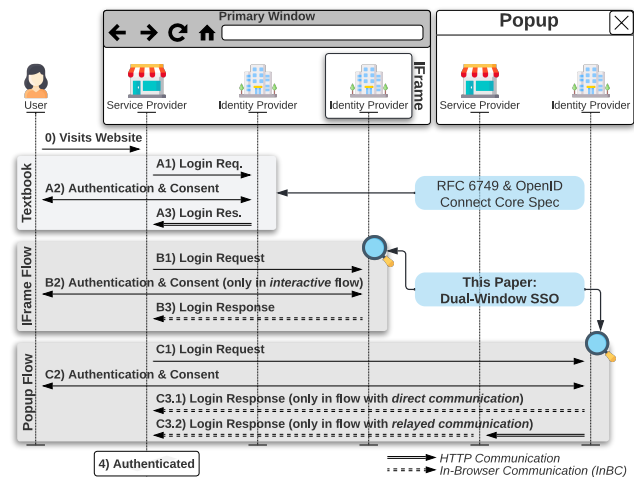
Primary Window

Popup

IFrame

User

Service Provider

Identity Provider

Identity Provider

Service Provider

Identity Provider

0) Visits Website

Textbook

A1) Login Req.

A2) Authentication & Consent

A3) Login Res.

RFC 6749 & OpenID Connect Core Spec

IFrame Flow

B1) Login Request

B2) Authentication & Consent (only in *interactive* flow)

B3) Login Response

This Paper: Dual-Window SSO

Popup Flow

C1) Login Request

C2) Authentication & Consent

C3.1) Login Response (only in flow with *direct communication*)

C3.2) Login Response (only in flow with *relayed communication*)

4) Authenticated

*HTTP Communication*

*In-Browser Communication (InBC)*